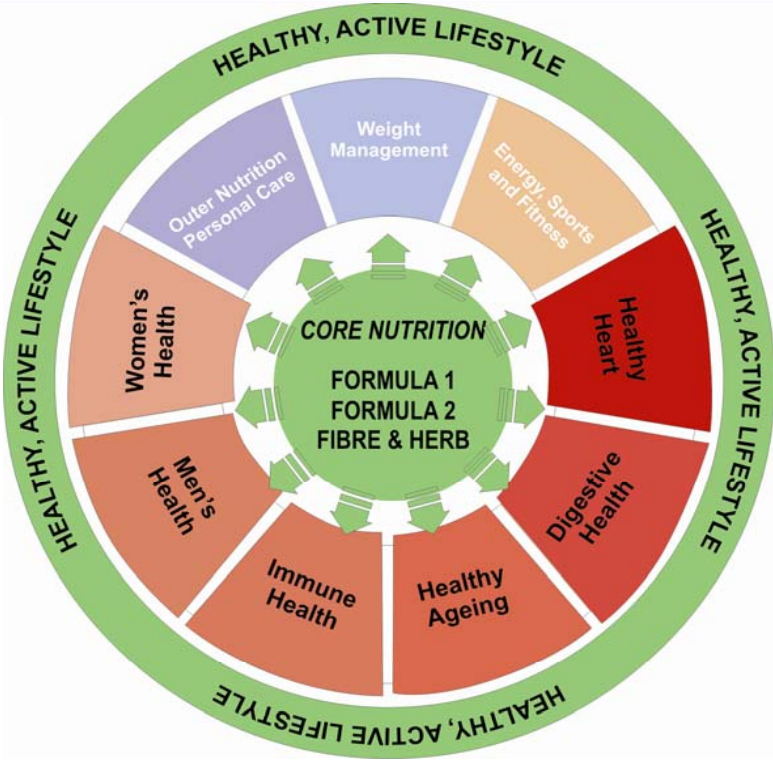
HEALTHY, ACTIVE LIFESTYLE

HEALTHY, ACTIVE LIFESTYLE

HEALTHY, ACTIVE LIFESTYLE

HEALTHY, ACTIVE LIFESTYLE

Weight Management

Energy, Sports and Fitness

Healthy Heart

Digestive Health

Healthy Ageing

Immune Health

Men's Health

Women's Health

Outer Nutrition Personal Care

CORE NUTRITION

FORMULA 1
FORMULA 2
FIBRE & HERB